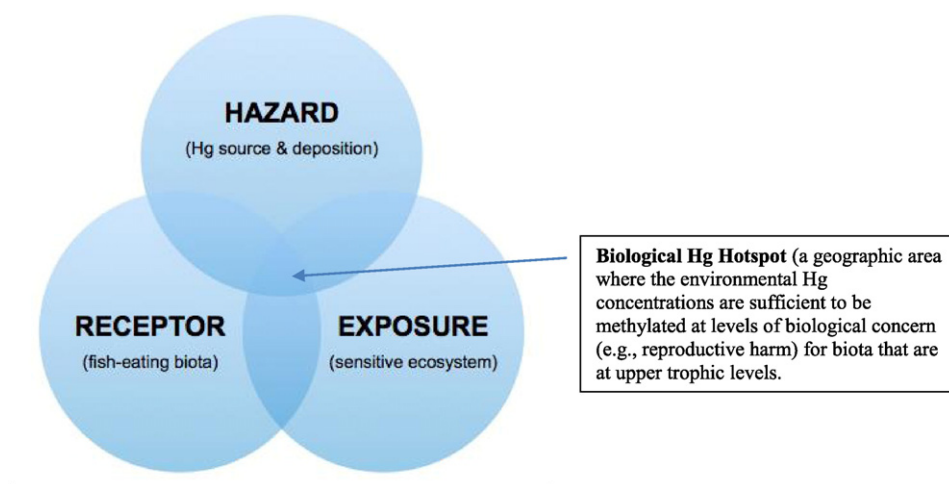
HAZARD
(Hg source & deposition)

RECEPTOR
(fish-eating biota)

EXPOSURE
(sensitive ecosystem)

**Biological Hg Hotspot** (a geographic area where the environmental Hg concentrations are sufficient to be methylated at levels of biological concern (e.g., reproductive harm) for biota that are at upper trophic levels.